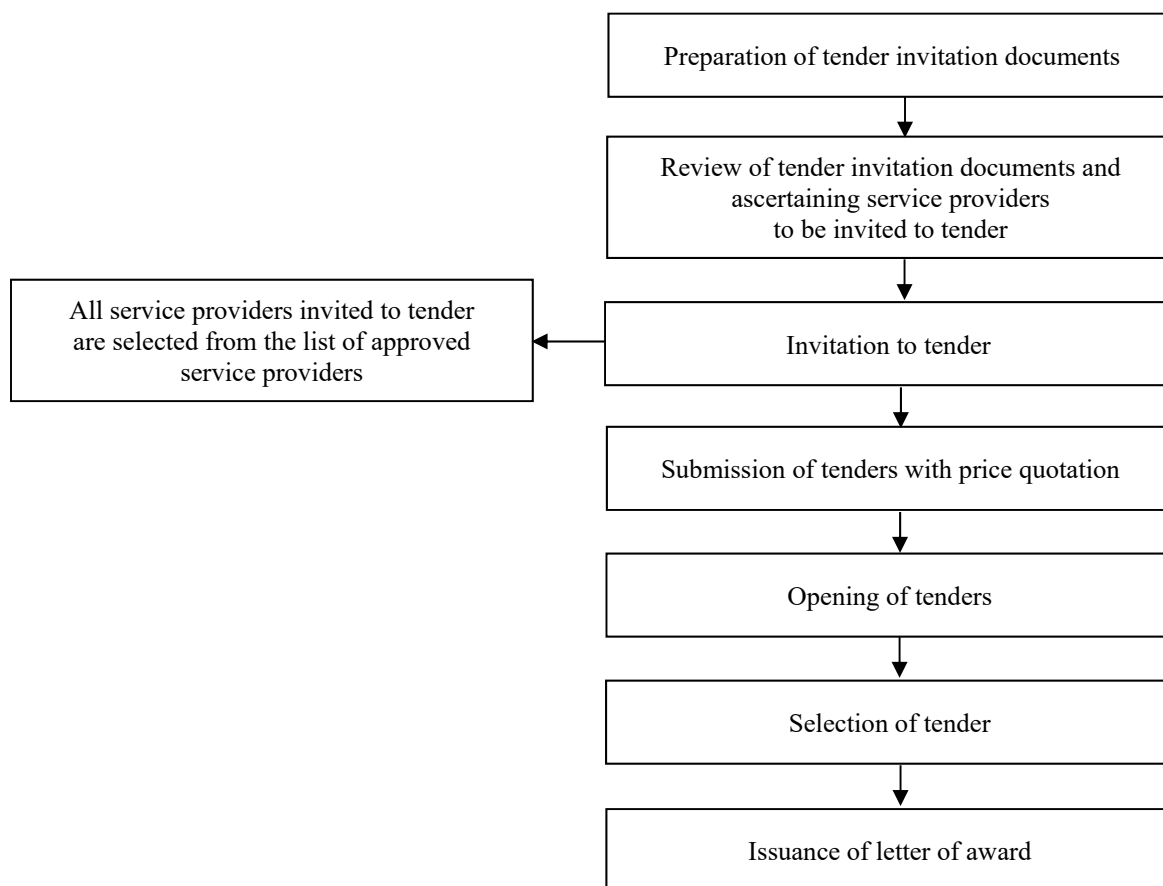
Preparation of tender invitation documents

Review of tender invitation documents and ascertaining service providers to be invited to tender

Invitation to tender

All service providers invited to tender are selected from the list of approved service providers

Submission of tenders with price quotation

Opening of tenders

Selection of tender

Issuance of letter of award